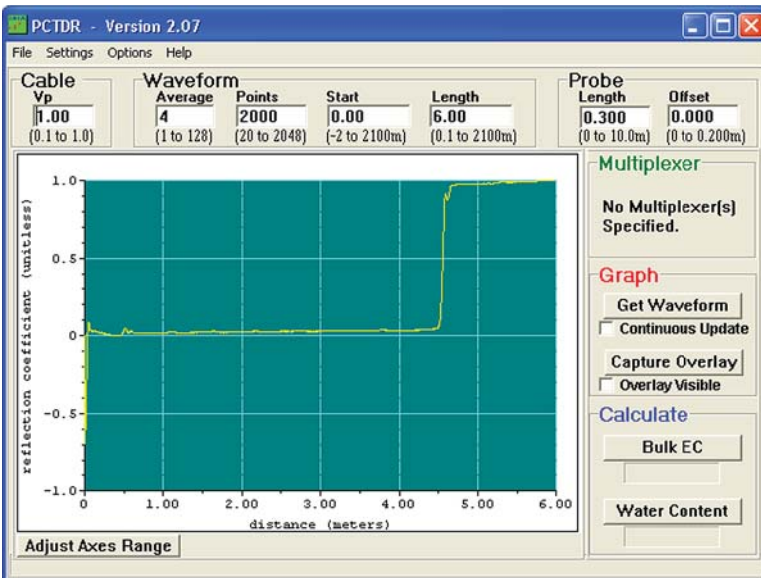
PCTDR - Version 2.07

File Settings Options Help

Cable
Vp
1.00
(0.1 to 1.0)

Waveform
Average
4
(1 to 128)
Points
2000
(20 to 2048)
Start
0.00
(-2 to 2100m)
Length
6.00
(0.1 to 2100m)

Probe
Length
0.300
(0 to 10.0m)
Offset
0.000
(0 to 0.200m)

1.0
0.5
0
-0.5
-1.0
reflection coefficient (unitless)
0 1.00 2.00 3.00 4.00 5.00 6.00
distance (meters)

Multiplexer
No Multiplexer(s) Specified.

Graph
Get Waveform
Continuous Update
Capture Overlay
Overlay Visible

Calculate
Bulk EC
Water Content

Adjust Axes Range